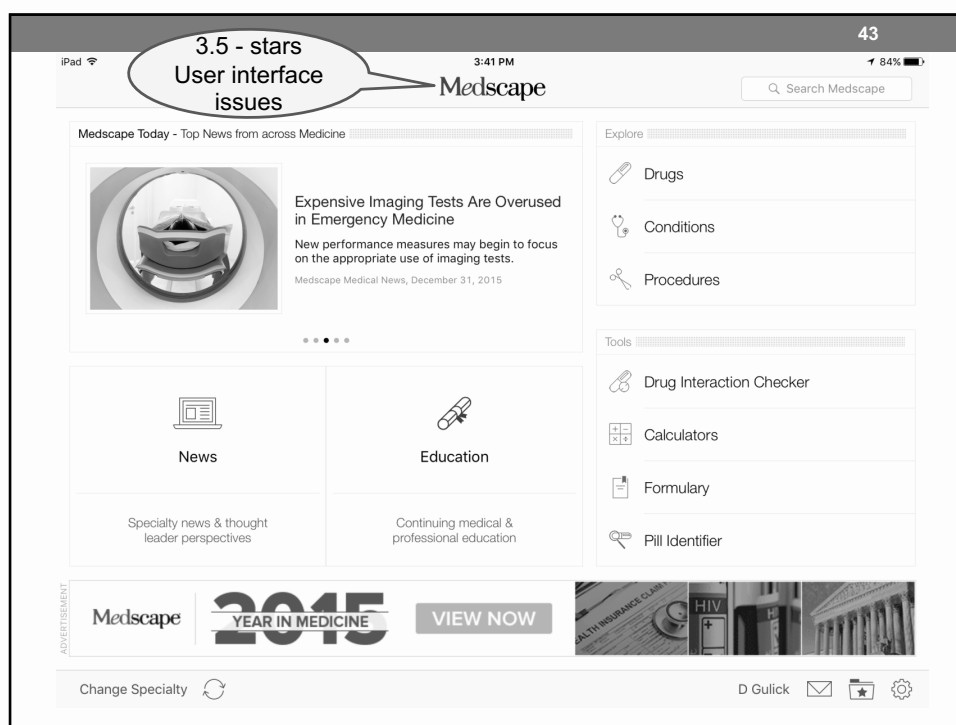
43

iPad

3.5 - stars
User interface issues

3:41 PM

84%

Medscape

Search Medscape

Medscape Today - Top News from across Medicine

Expensive Imaging Tests Are Overused in Emergency Medicine

New performance measures may begin to focus on the appropriate use of imaging tests.

Medscape Medical News, December 31, 2015

Explore

Drugs

Conditions

Procedures

Tools

Drug Interaction Checker

Calculators

Formulary

Pill Identifier

News

Specialty news & thought leader perspectives

Education

Continuing medical & professional education

ADVERTISEMENT

Medscape 2015 YEAR IN MEDICINE VIEW NOW

HEALTH INSURANCE CLAIM

HIV

Change Specialty

D Gulick